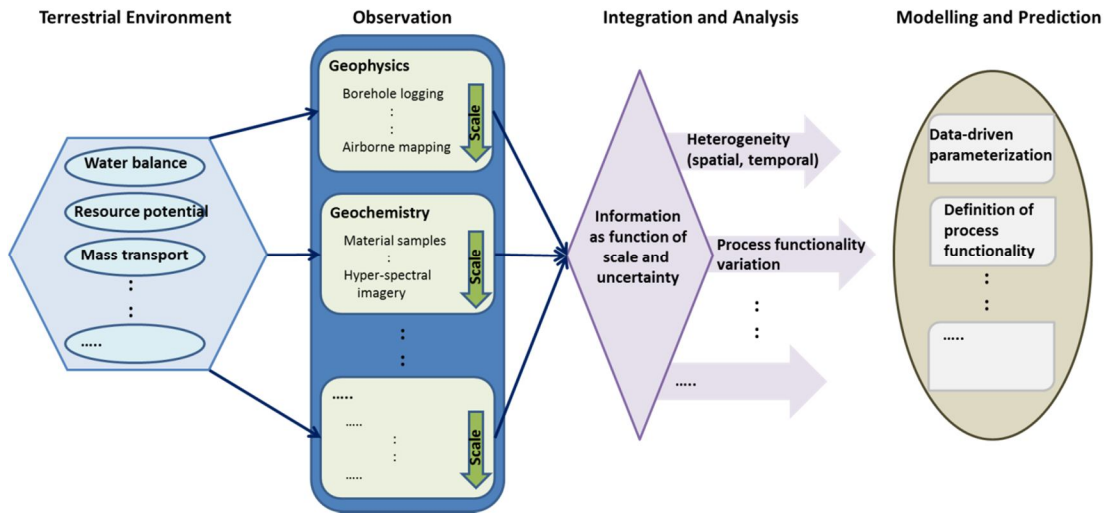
Terrestrial Environment

Water balance

Resource potential

Mass transport

:

:

.....

Observation

Geophysics

Borehole logging

:

:

Airborne mapping

Scale

Geochemistry

Material samples

:

Hyper-spectral imagery

Scale

:

:

.....

.....

:

:

.....

Scale

Integration and Analysis

Information as function of scale and uncertainty

Heterogeneity (spatial, temporal)

Process functionality variation

:

:

.....

Modelling and Prediction

Data-driven parameterization

Definition of process functionality

:

:

.....